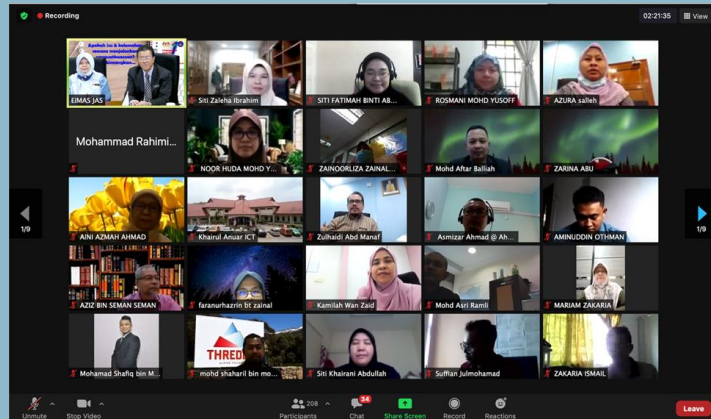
Recording

02:21:35

View

Apakah isu & kekangan semasa menjalankan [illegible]

EIMAS JAS

Siti Zaleha Ibrahim

SITI FATIMAH BINTI AB...

ROSMANI MOHD YUSOFF

AZURA salleh

Mohammad Rahimi...

NOOR HUDA MOHD Y...

ZAINOORLIZA ZAINAL...

Mohd Aftar Balliah

ZARINA ABU

1/9

1/9

AINI AZMAH AHMAD

Khairul Anuar ICT

Zulhaidi Abd Manaf

Asmizar Ahmad @ Ah...

AMINUDDIN OTHMAN

AZIZ BIN SEMAN SEMAN

faranurhazrin bt zainal

Kamilah Wan Zaid

Mohd Asri Ramli

MARIAM ZAKARIA

Mohamad Shafiq bin M...

THREDB

mohd shaharil bin mo...

Siti Khairani Abdullah

Suffian Julmohamad

ZAKARIA ISMAIL

Unmute

Stop Video

208

Participants

34

Chat

Share Screen

Record

Reactions

Leave